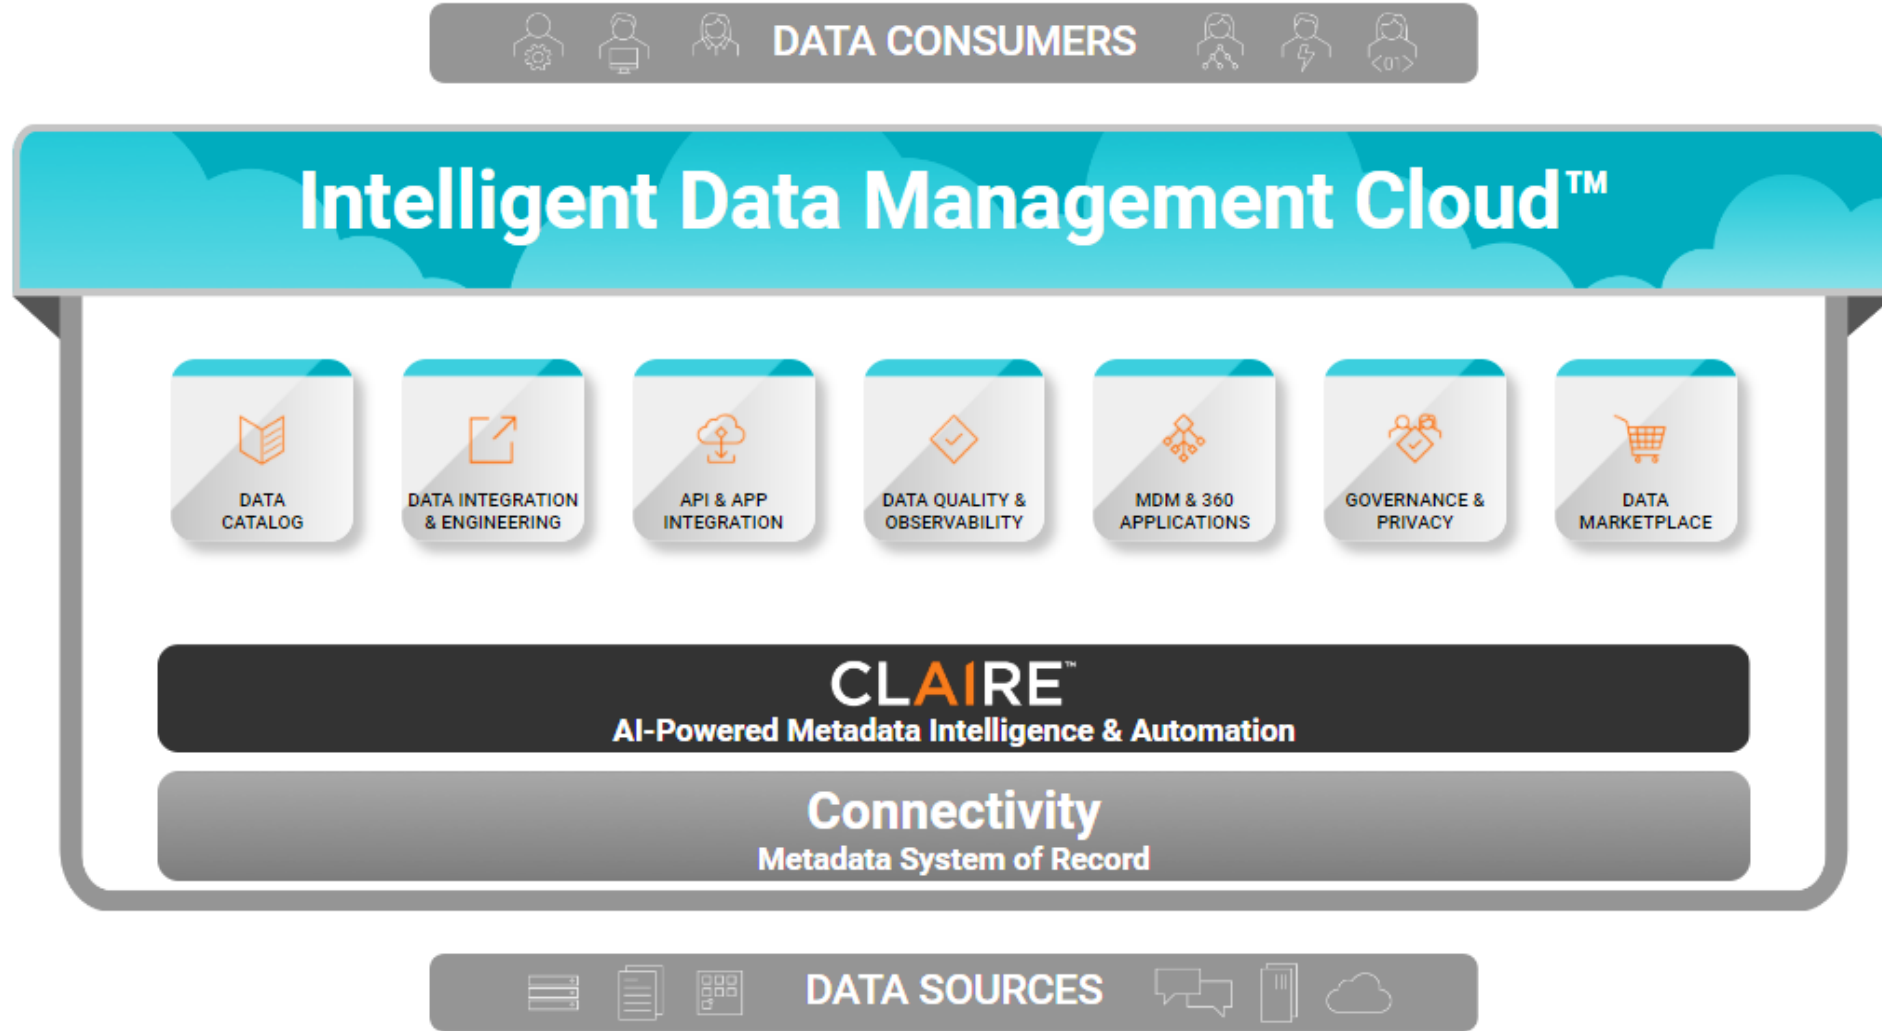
DATA CONSUMERS

Intelligent Data Management Cloud™

DATA CATALOG

DATA INTEGRATION & ENGINEERING

API & APP INTEGRATION

DATA QUALITY & OBSERVABILITY

MDM & 360 APPLICATIONS

GOVERNANCE & PRIVACY

DATA MARKETPLACE

CLAIRE™
AI-Powered Metadata Intelligence & Automation

Connectivity
Metadata System of Record

DATA SOURCES